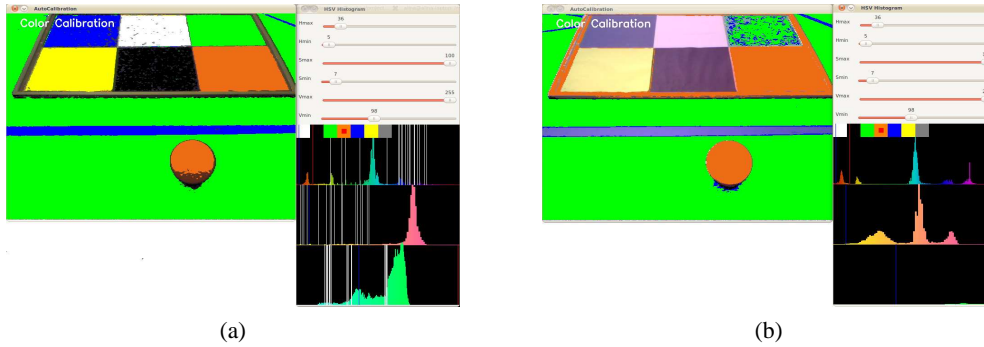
AutoCalibration

Color Calibration

HSV Histogram

Hmax
36

Hmin
5

Smax
100

Smin
7

Vmax
255

Vmin
98

(a)

AutoCalibration

Color Calibration

HSV Histogram

Hmax
36

Hmin
5

Smax

Smin
7

Vmax

Vmin
98

(b)